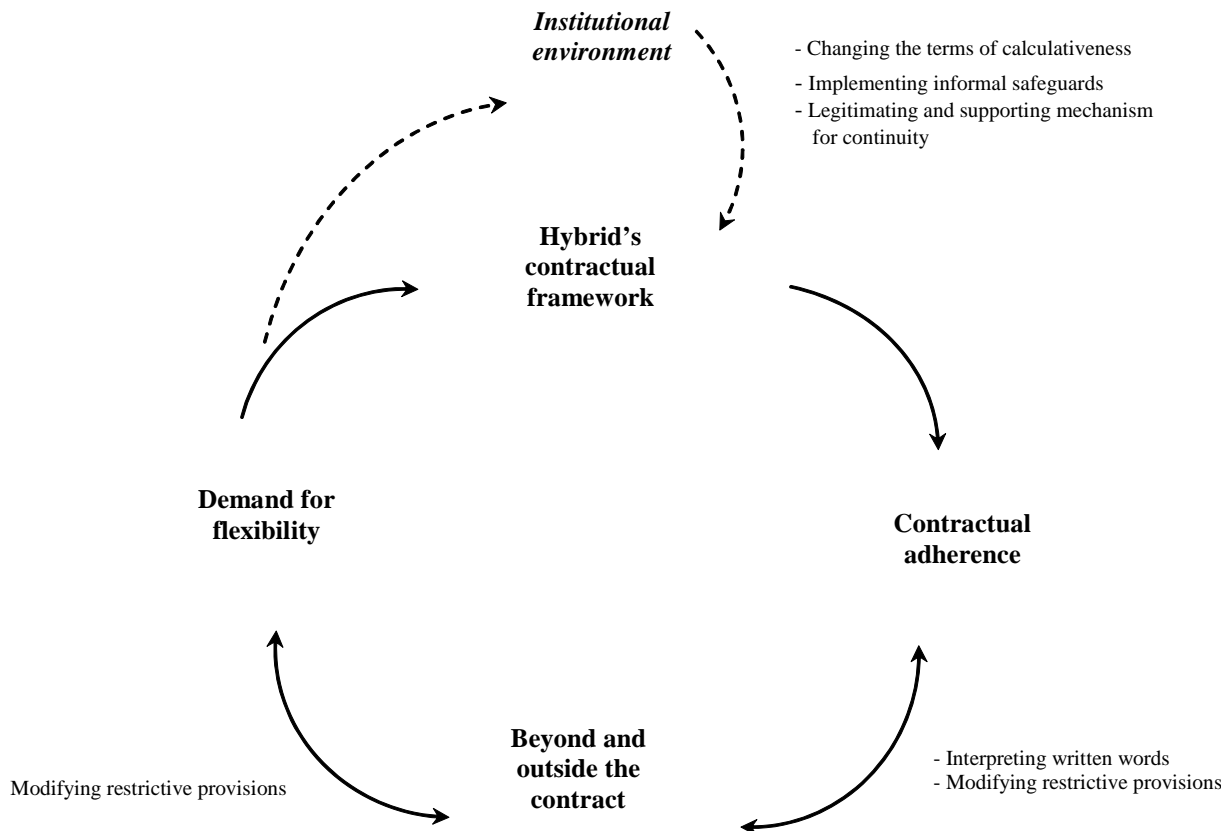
Institutional environment

- Changing the terms of calculativeness
- Implementing informal safeguards
- Legitimating and supporting mechanism for continuity

Hybrid's contractual framework

Demand for flexibility

Contractual adherence

Beyond and outside the contract

Modifying restrictive provisions

- Interpreting written words
- Modifying restrictive provisions